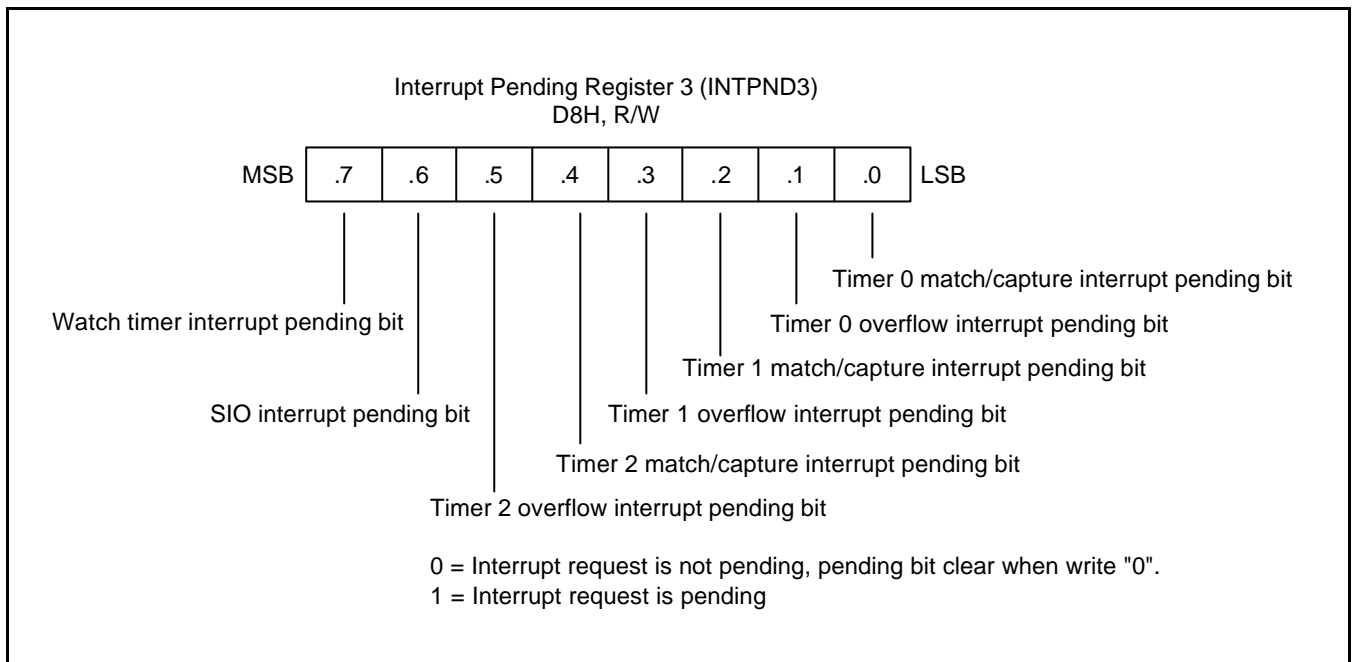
Interrupt Pending Register 3 (INTPND3)
D8H, R/W

| MSB | .7 | .6 | .5 | .4 | .3 | .2 | .1 | .0 | LSB |
|---|---|---|---|---|---|---|---|---|---|

Timer 0 match/capture interrupt pending bit

Watch timer interrupt pending bit

Timer 0 overflow interrupt pending bit

Timer 1 match/capture interrupt pending bit

SIO interrupt pending bit

Timer 1 overflow interrupt pending bit

Timer 2 match/capture interrupt pending bit

Timer 2 overflow interrupt pending bit

0 = Interrupt request is not pending, pending bit clear when write "0".
1 = Interrupt request is pending